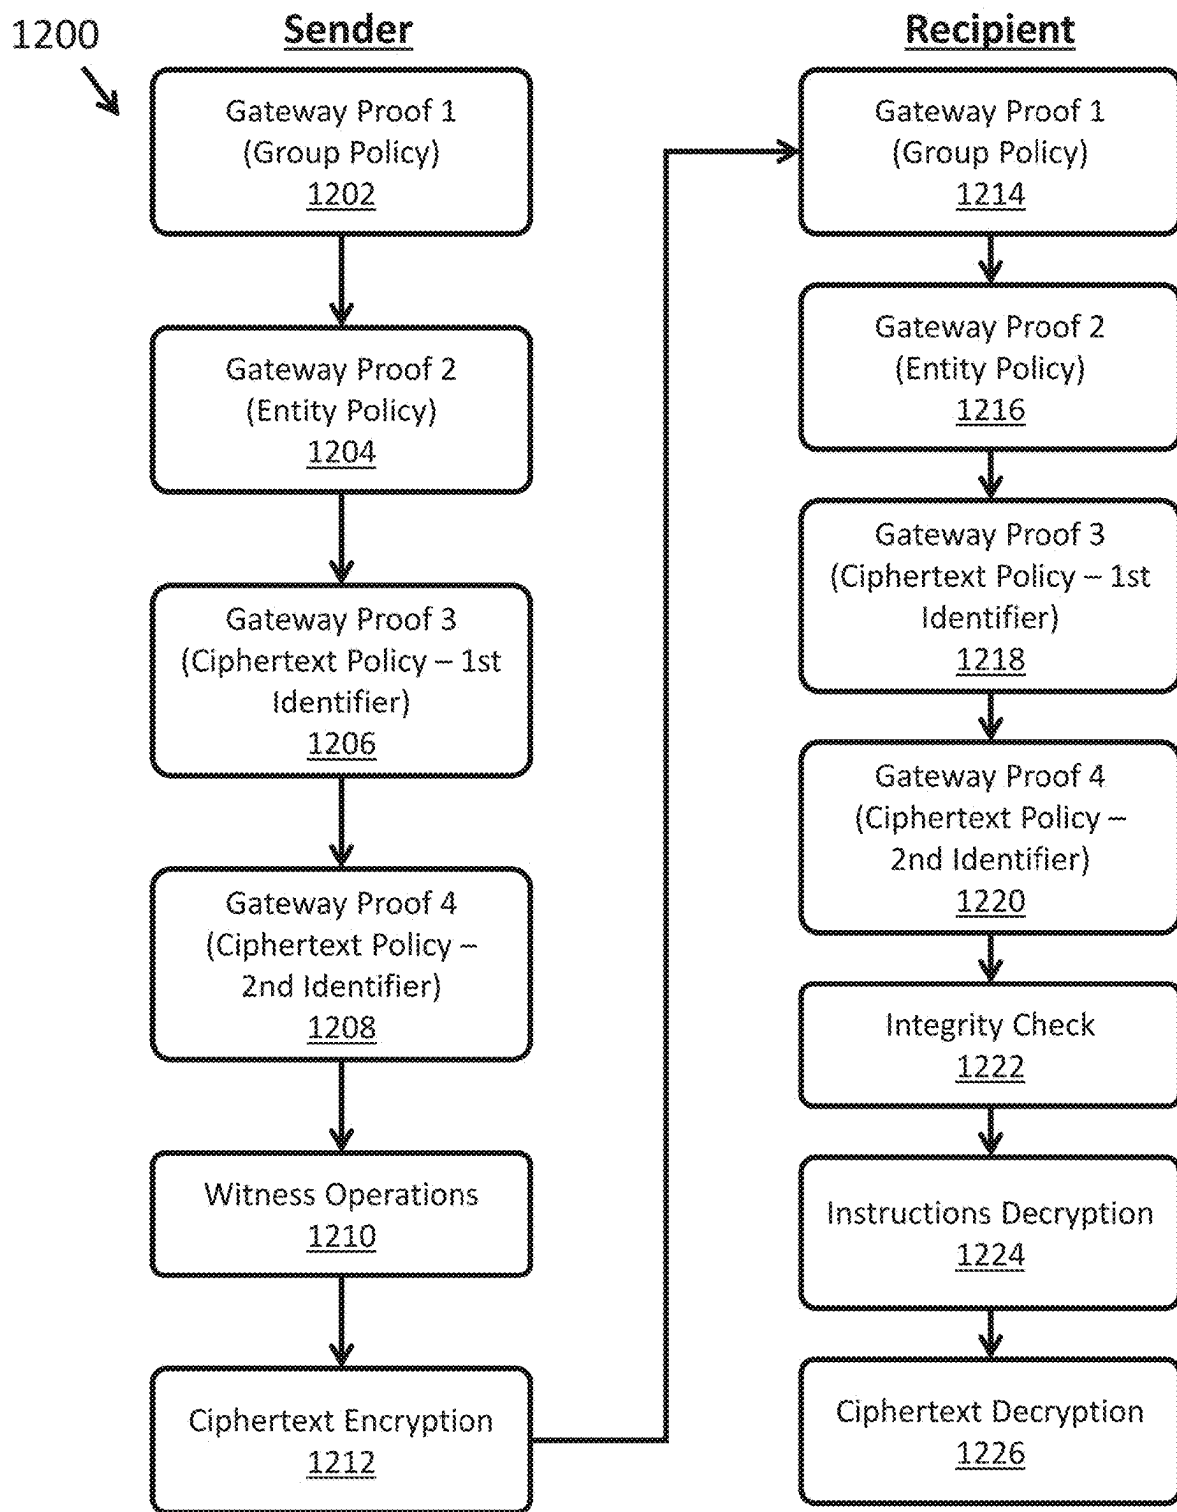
1200

Sender

Gateway Proof 1 (Group Policy) 1202

Gateway Proof 2 (Entity Policy) 1204

Gateway Proof 3 (Ciphertext Policy – 1st Identifier) 1206

Gateway Proof 4 (Ciphertext Policy – 2nd Identifier) 1208

Witness Operations 1210

Ciphertext Encryption 1212

Recipient

Gateway Proof 1 (Group Policy) 1214

Gateway Proof 2 (Entity Policy) 1216

Gateway Proof 3 (Ciphertext Policy – 1st Identifier) 1218

Gateway Proof 4 (Ciphertext Policy – 2nd Identifier) 1220

Integrity Check 1222

Instructions Decryption 1224

Ciphertext Decryption 1226